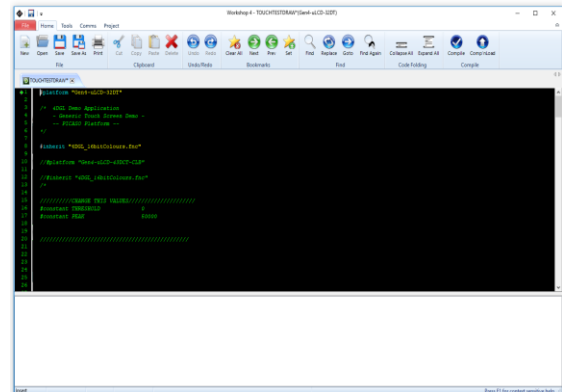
Workshop 4 - TOUCHTESTDRAW*(Gen4-uLCD-32DT)

File Home Tools Comms Project

New Open Save Save As Print Cut Copy Paste Delete Undo Redo Clear All Next Prev Set Find Replace Goto Find Again Collapse All Expand All Compile Comp'nLoad

File Clipboard Undo/Redo Bookmarks Find Code Folding Compile

TOUCHTESTDRAW* ×

#platform "Gen4-uLCD-32DT"

/* 4DGL Demo Application
- Generic Touch Screen Demo -
-- PICASO Platform --
*/

#inherit "4DGL_16bitColours.fnc"

//#platform "Gen4-uLCD-43DCT-CLB"

//#inherit "4DGL_16bitColours.fnc"
/*

//////////CHANGE THIS VALUES////////////////////
#constant THRESHOLD 0
#constant PEAK 5000

///////////////////////////////////////////////////

Insert Press F1 for context sensitive help